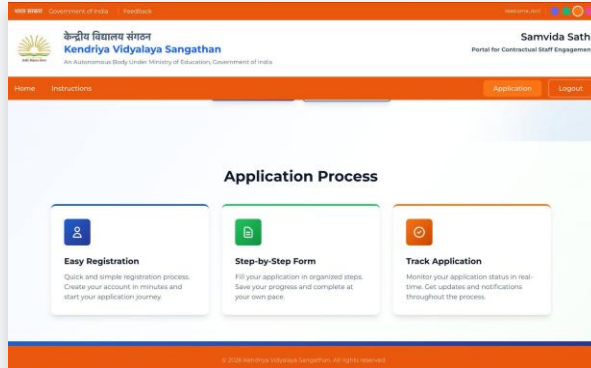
भारत सरकार Government of India | Feedback

Welcome, Ani

केन्द्रीय विद्यालय संगठन
Kendriya Vidyalaya Sangathan
An Autonomous Body Under Ministry of Education, Government of India

Samvida Sath
Portal for Contractual Staff Engagement

Home Instructions

Application Logout

Application Process

Easy Registration
Quick and simple registration process. Create your account in minutes and start your application journey.

Step-by-Step Form
Fill your application in organized steps. Save your progress and complete at your own pace.

Track Application
Monitor your application status in real-time. Get updates and notifications throughout the process.

© 2026 Kendriya Vidyalaya Sangathan. All rights reserved.